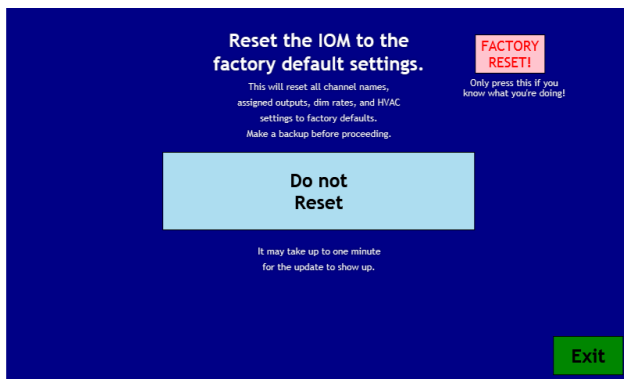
Reset the IOM to the factory default settings.

This will reset all channel names, assigned outputs, dim rates, and HVAC settings to factory defaults. Make a backup before proceeding.

FACTORY RESET!

Only press this if you know what you're doing!

Do not Reset

It may take up to one minute for the update to show up.

Exit